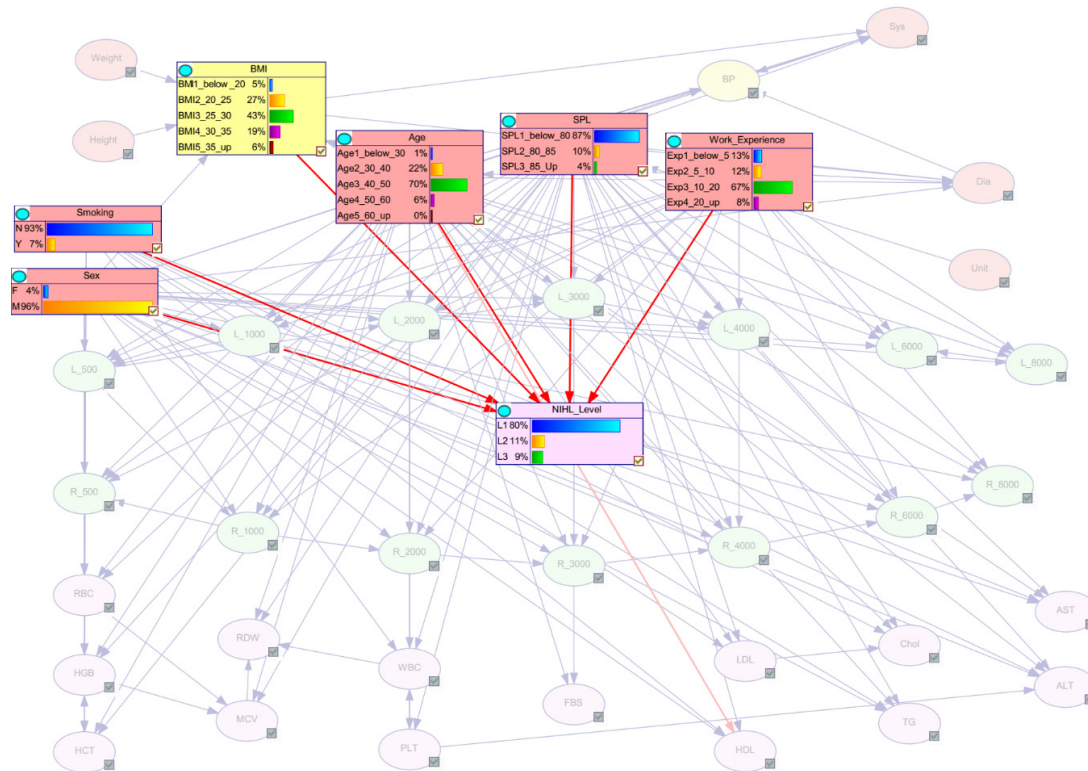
Sys

Weight

BMI
BMI1_below_20 5%
BMI2_20_25 27%
BMI3_25_30 43%
BMI4_30_35 19%
BMI5_35_up 6%

BP

Height

Age
Age1_below_30 1%
Age2_30_40 22%
Age3_40_50 70%
Age4_50_60 6%
Age5_60_up 0%

SPL
SPL1_below_80 87%
SPL2_80_85 10%
SPL3_85_Up 4%

Work_Experience
Exp1_below_5 13%
Exp2_5_10 12%
Exp3_10_20 67%
Exp4_20_up 8%

Dia

Smoking
N 93%
Y 7%

Unit

Sex
F 4%
M 96%

L_3000

L_1000

L_2000

L_4000

L_6000

L_8000

L_500

NIHL_Level
L1 80%
L2 11%
L3 9%

R_500

R_8000

R_1000

R_6000

R_2000

R_3000

R_4000

RBC

AST

RDW

Chol

HGB

WBC

LDL

ALT

FBS

MCV

TG

HCT

PLT

HDL